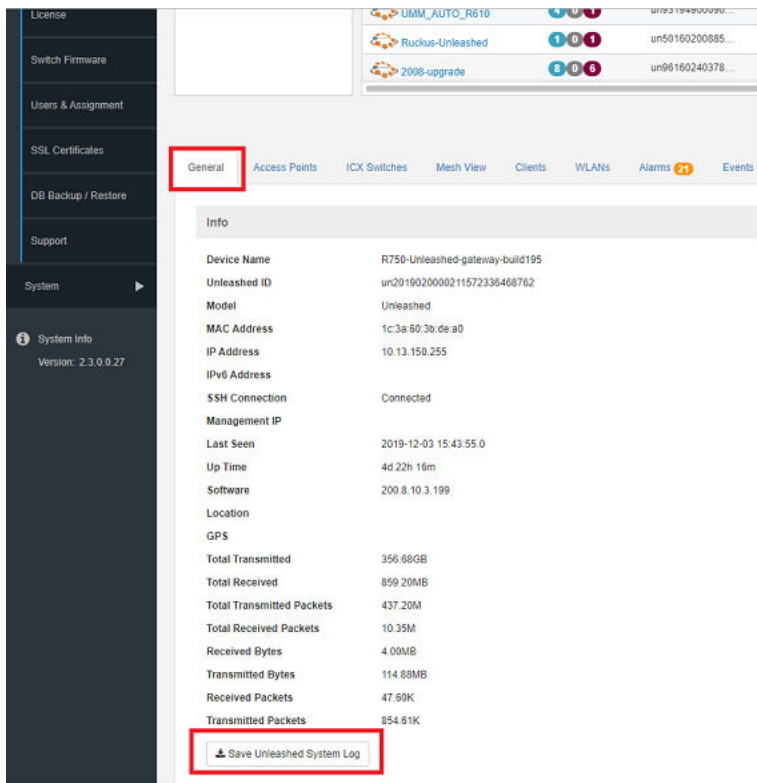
License

Switch Firmware

Users & Assignment

SSL Certificates

DB Backup / Restore

Support

System

System Info
Version: 2.3.0.0.27

UMM_AUTO_R610 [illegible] un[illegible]
Ruckus-Unleashed 1 0 1 un50160200885...
2008-upgrade 8 0 6 un96160240378...

General Access Points ICX Switches Mesh View Clients WLANs Alarms 21 Events

Info

| | |
|---|---|
| Device Name | R750-Unleashed-gateway-build195 |
| Unleashed ID | un201902000021157233646762 |
| Model | Unleashed |
| MAC Address | 1c:3a:60:3b:de:a0 |
| IP Address | 10.13.150.255 |
| IPv6 Address | |
| SSH Connection | Connected |
| Management IP | |
| Last Seen | 2019-12-03 15:43:55.0 |
| Up Time | 4d 22h 16m |
| Software | 200.8.10.3.199 |
| Location | |
| GPS | |
| Total Transmitted | 356.68GB |
| Total Received | 859.20MB |
| Total Transmitted Packets | 437.20M |
| Total Received Packets | 10.35M |
| Received Bytes | 4.00MB |
| Transmitted Bytes | 114.88MB |
| Received Packets | 47.60K |
| Transmitted Packets | 854.61K |

Save Unleashed System Log